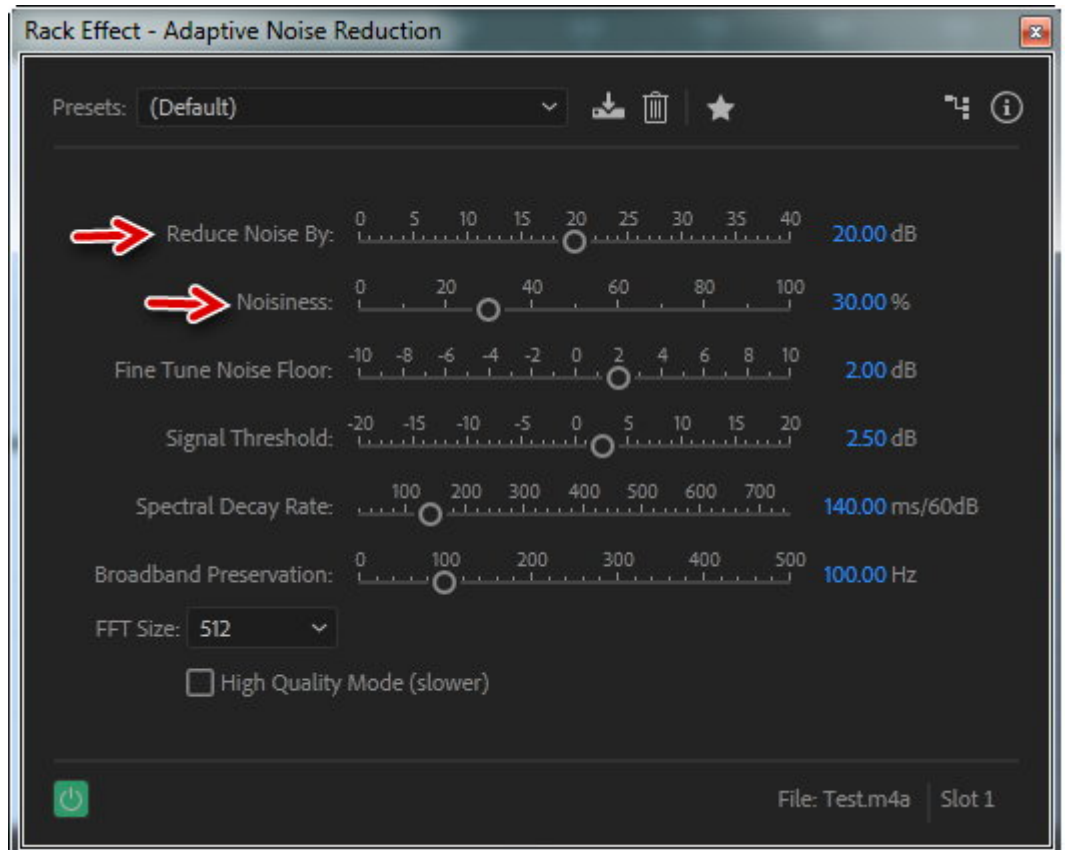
Rack Effect - Adaptive Noise Reduction

Presets: (Default)

Reduce Noise By: 0 5 10 15 20 25 30 35 40 20.00 dB

Noisiness: 0 20 40 60 80 100 30.00 %

Fine Tune Noise Floor: -10 -8 -6 -4 -2 0 2 4 6 8 10 2.00 dB

Signal Threshold: -20 -15 -10 -5 0 5 10 15 20 2.50 dB

Spectral Decay Rate: 100 200 300 400 500 600 700 140.00 ms/60dB

Broadband Preservation: 0 100 200 300 400 500 100.00 Hz

FFT Size: 512

High Quality Mode (slower)

File: Test.m4a Slot 1